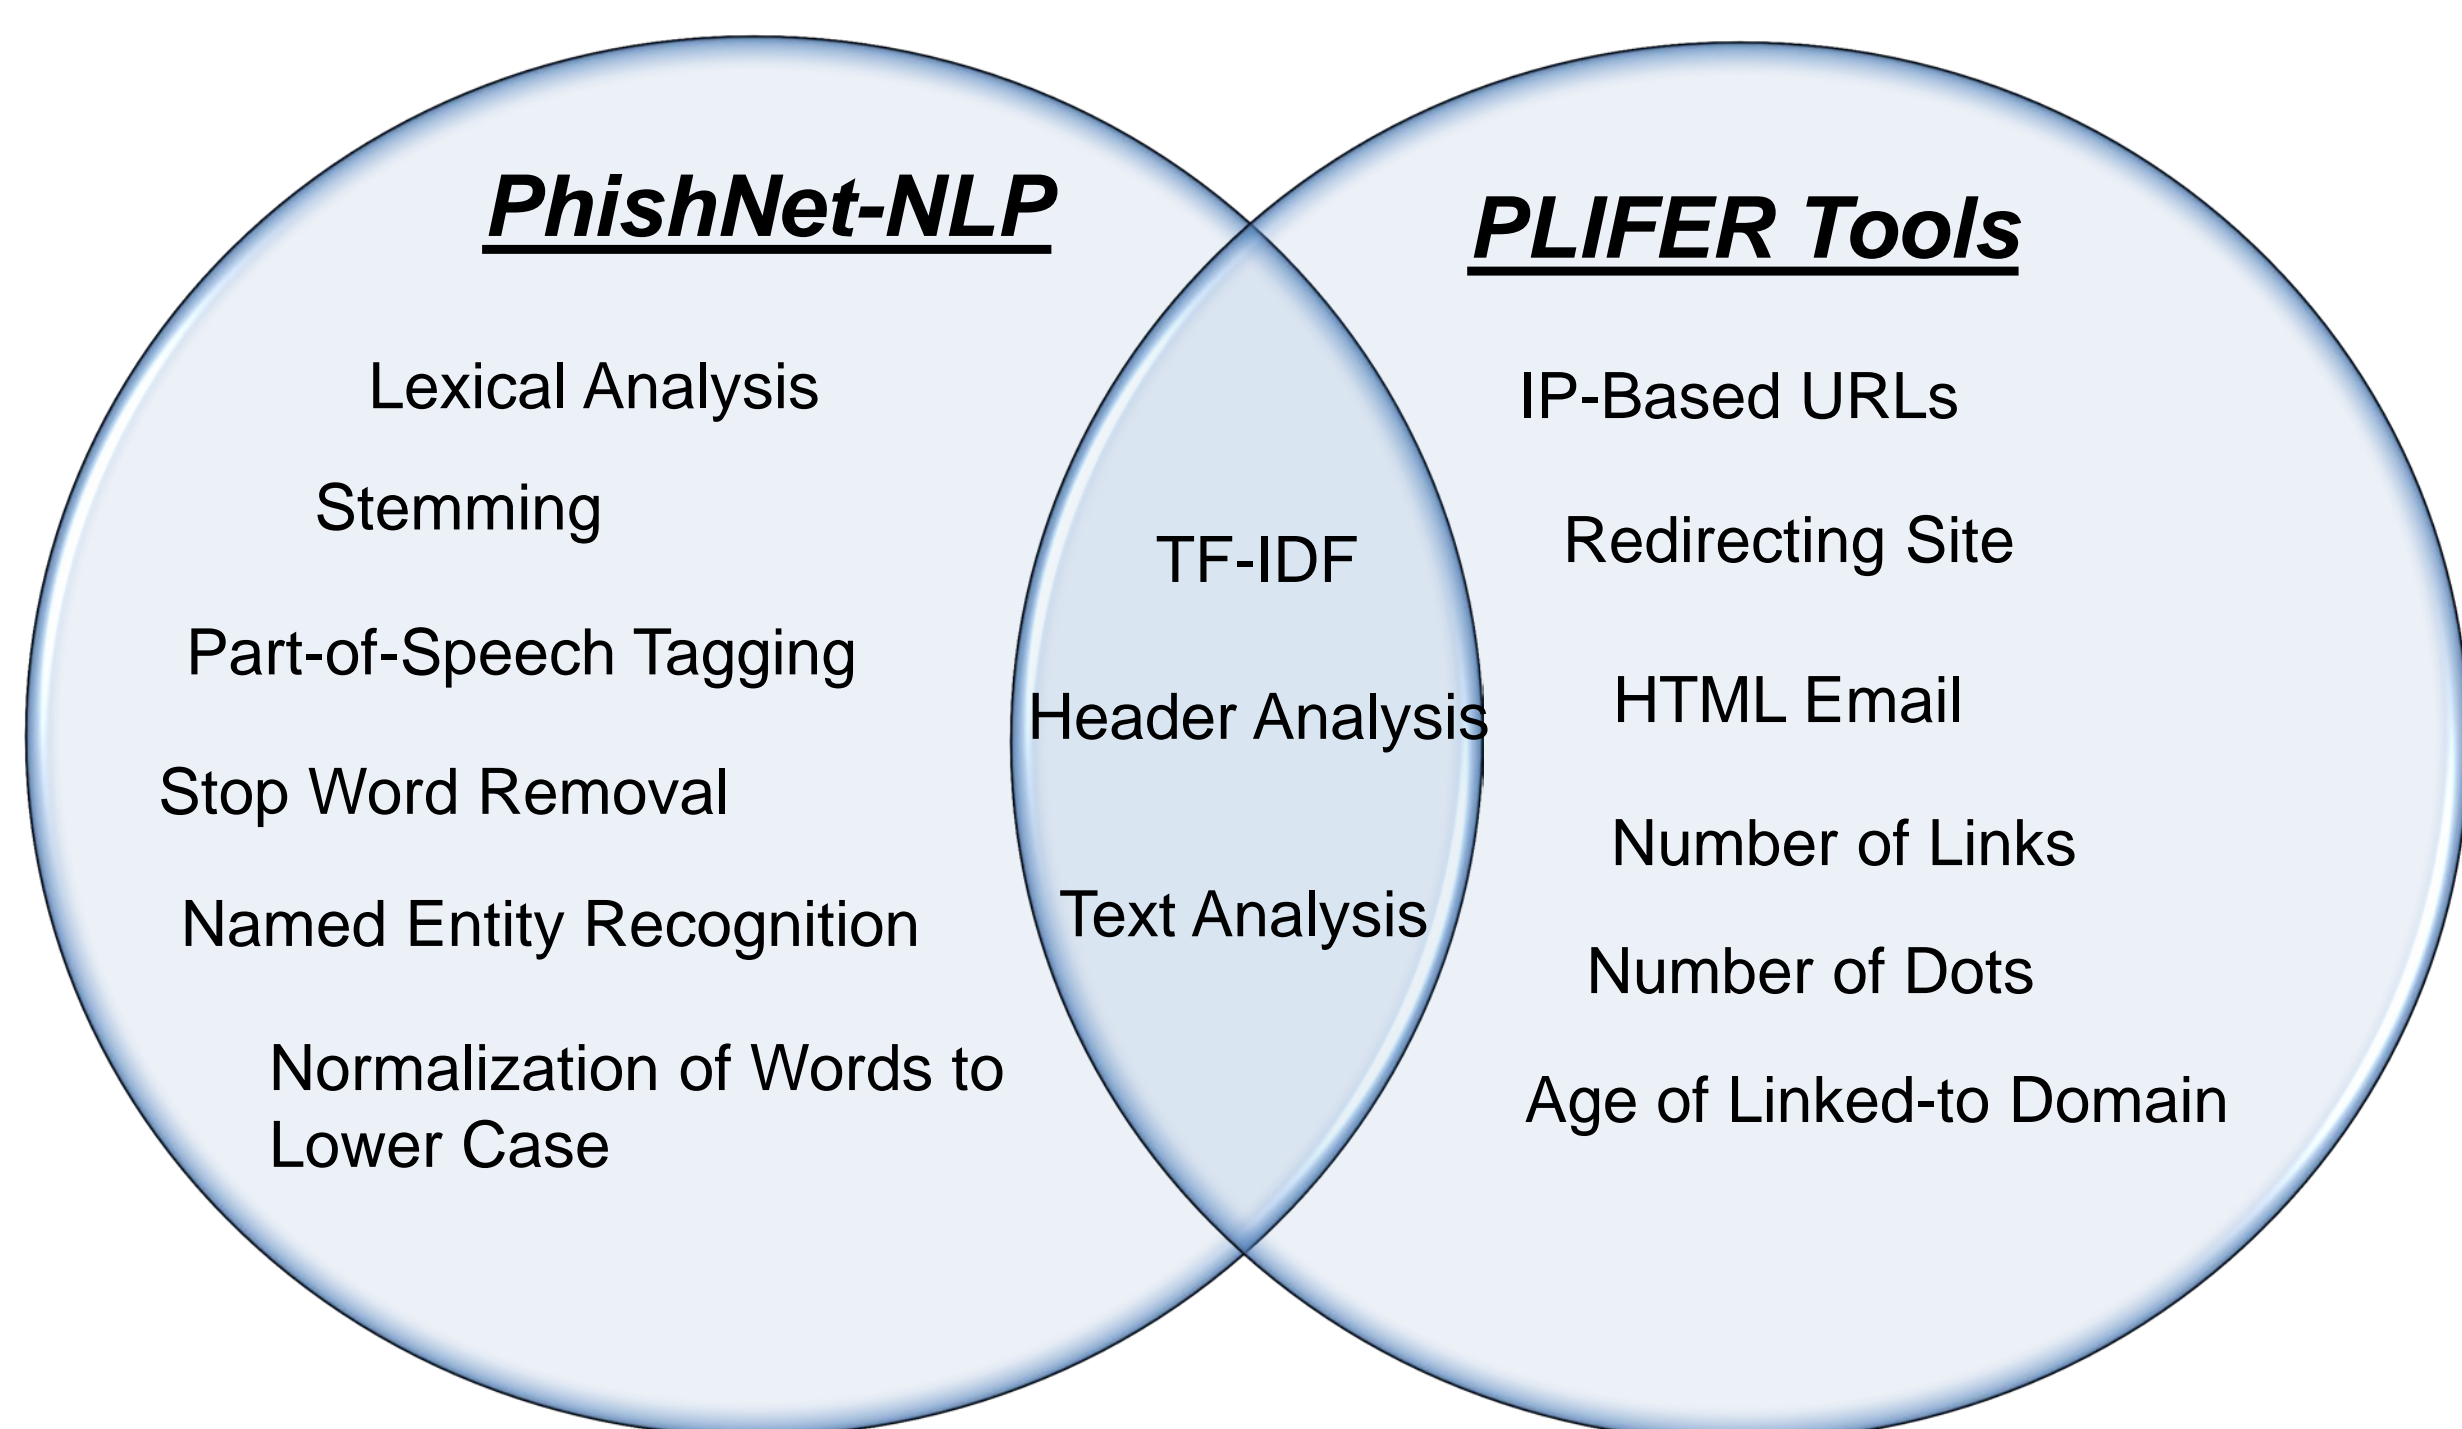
PhishNet-NLP

Lexical Analysis

Stemming

Part-of-Speech Tagging

Stop Word Removal

Named Entity Recognition

Normalization of Words to Lower Case

TF-IDF

Header Analysis

Text Analysis

PLIFER Tools

IP-Based URLs

Redirecting Site

HTML Email

Number of Links

Number of Dots

Age of Linked-to Domain